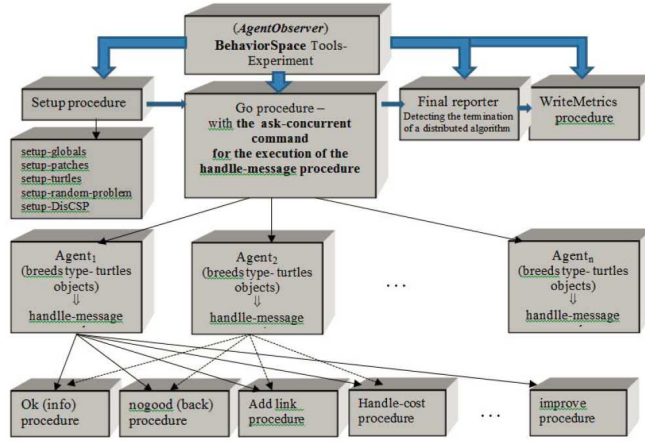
(AgentObserver)
BehaviorSpace Tools-Experiment

Setup procedure

setup-globals
setup-patches
setup-turtles
setup-random-problem
setup-DisCSP

Go procedure – with the ask-concurrent command for the execution of the handle-message procedure

Final reporter
Detecting the termination of a distributed algorithm

WriteMetrics procedure

Agent$_1$ (breeds type- turtles objects) ⇓ handlle-message

Agent$_2$ (breeds type- turtles objects) ⇓ handlle-message

. . .

Agent$_n$ (breeds type- turtles objects) ⇓ handlle-message

Ok (info) procedure

nogood (back) procedure

Add link procedure

Handle-cost procedure

. . .

improve procedure